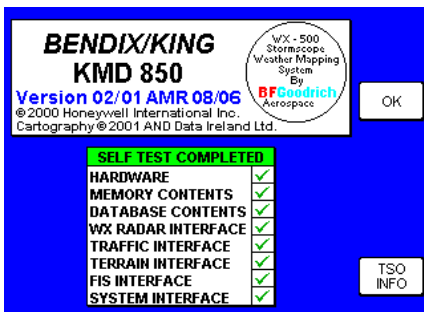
BENDIX/KING
KMD 850
Version 02/01 AMR 08/06
© 2000 Honeywell International Inc.
Cartography © 2001 AND Data Ireland Ltd.

WX - 500 Stormscope Weather Mapping System By BFGoodrich Aerospace

OK

| SELF TEST COMPLETED | |
|---|---|
| HARDWARE | ✓ |
| MEMORY CONTENTS | ✓ |
| DATABASE CONTENTS | ✓ |
| WX RADAR INTERFACE | ✓ |
| TRAFFIC INTERFACE | ✓ |
| TERRAIN INTERFACE | ✓ |
| FIS INTERFACE | ✓ |
| SYSTEM INTERFACE | ✓ |

TSO INFO